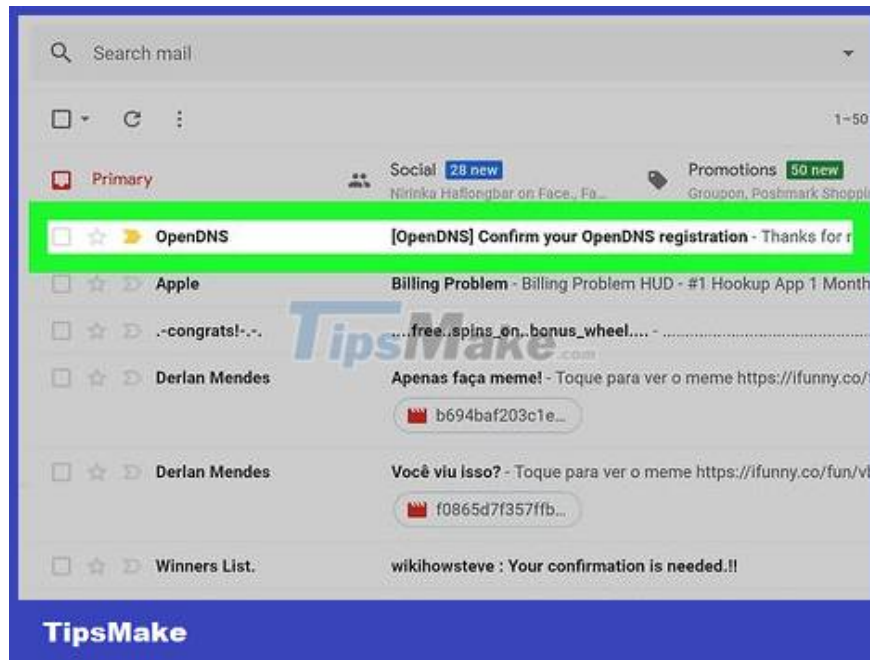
Search mail

1–50

Primary

Social 28 new
Nirinka Haflongbar on Face., Fa...

Promotions 50 new
Groupon, Poshmark Shoppi

OpenDNS [OpenDNS] Confirm your OpenDNS registration - Thanks for r

Apple Billing Problem - Billing Problem HUD - #1 Hookup App 1 Month

.-congrats!-.-. ....free..spins_on..bonus_wheel.... - ...

Derlan Mendes Apenas faça meme! - Toque para ver o meme https://ifunny.co/

b694baf203c1e...

Derlan Mendes Você viu isso? - Toque para ver o meme https://ifunny.co/fun/v

f0865d7f357ffb...

Winners List. wikihowsteve : Your confirmation is needed.!!

TipsMake.com

TipsMake